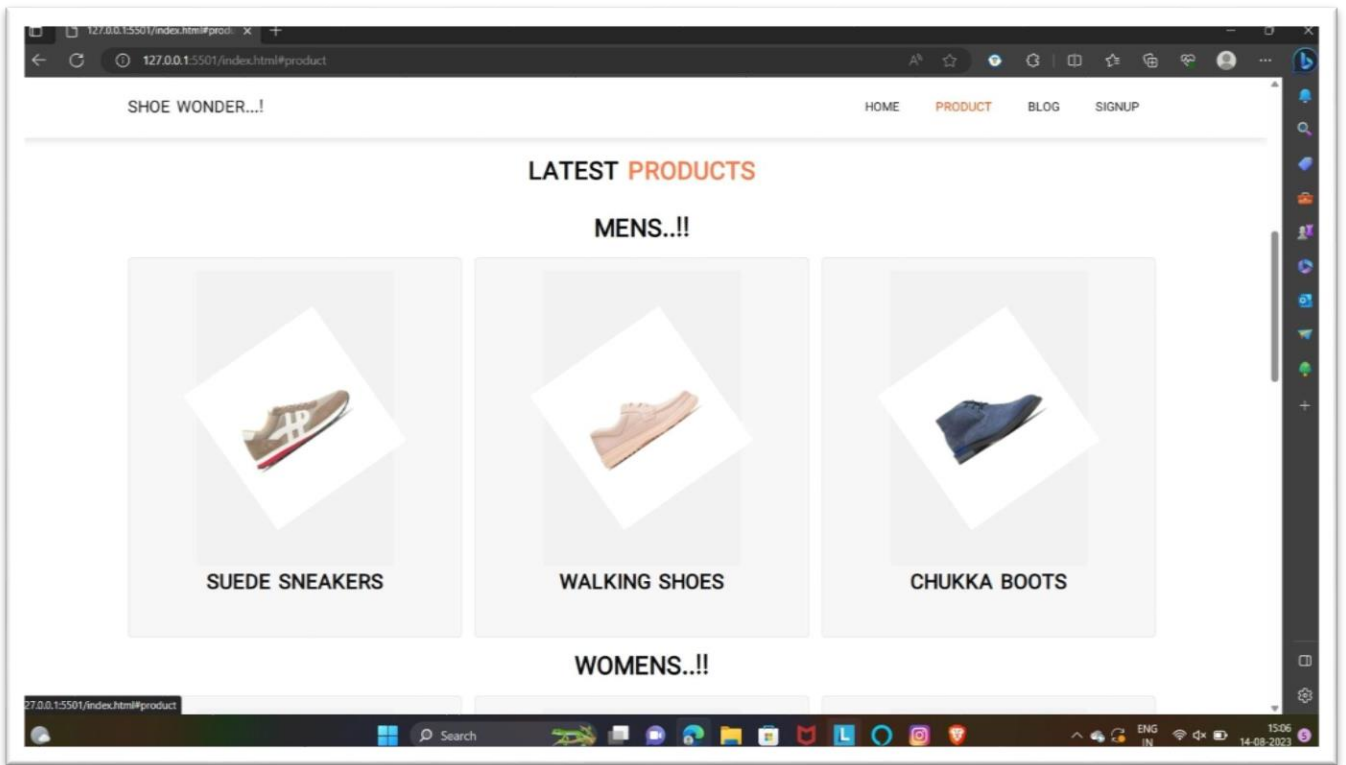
127.0.0.1:5501/index.html#prod ×

127.0.0.1:5501/index.html#product

SHOE WONDER...!

HOME PRODUCT BLOG SIGNUP

LATEST PRODUCTS

MENS..!!

SUEDE SNEAKERS

WALKING SHOES

CHUKKA BOOTS

WOMENS..!!

127.0.0.1:5501/index.html#product

Search

ENG IN

15:06 14-08-2023